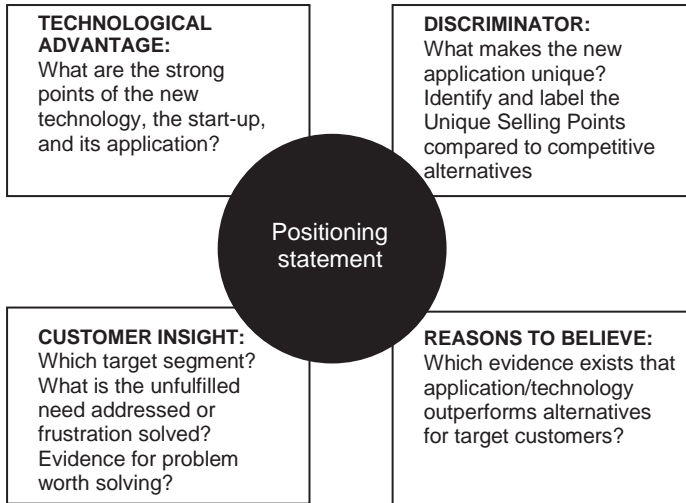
TECHNOLOGICAL ADVANTAGE:
What are the strong points of the new technology, the start-up, and its application?

DISCRIMINATOR:
What makes the new application unique? Identify and label the Unique Selling Points compared to competitive alternatives

Positioning statement

CUSTOMER INSIGHT:
Which target segment? What is the unfulfilled need addressed or frustration solved? Evidence for problem worth solving?

REASONS TO BELIEVE:
Which evidence exists that application/technology outperforms alternatives for target customers?